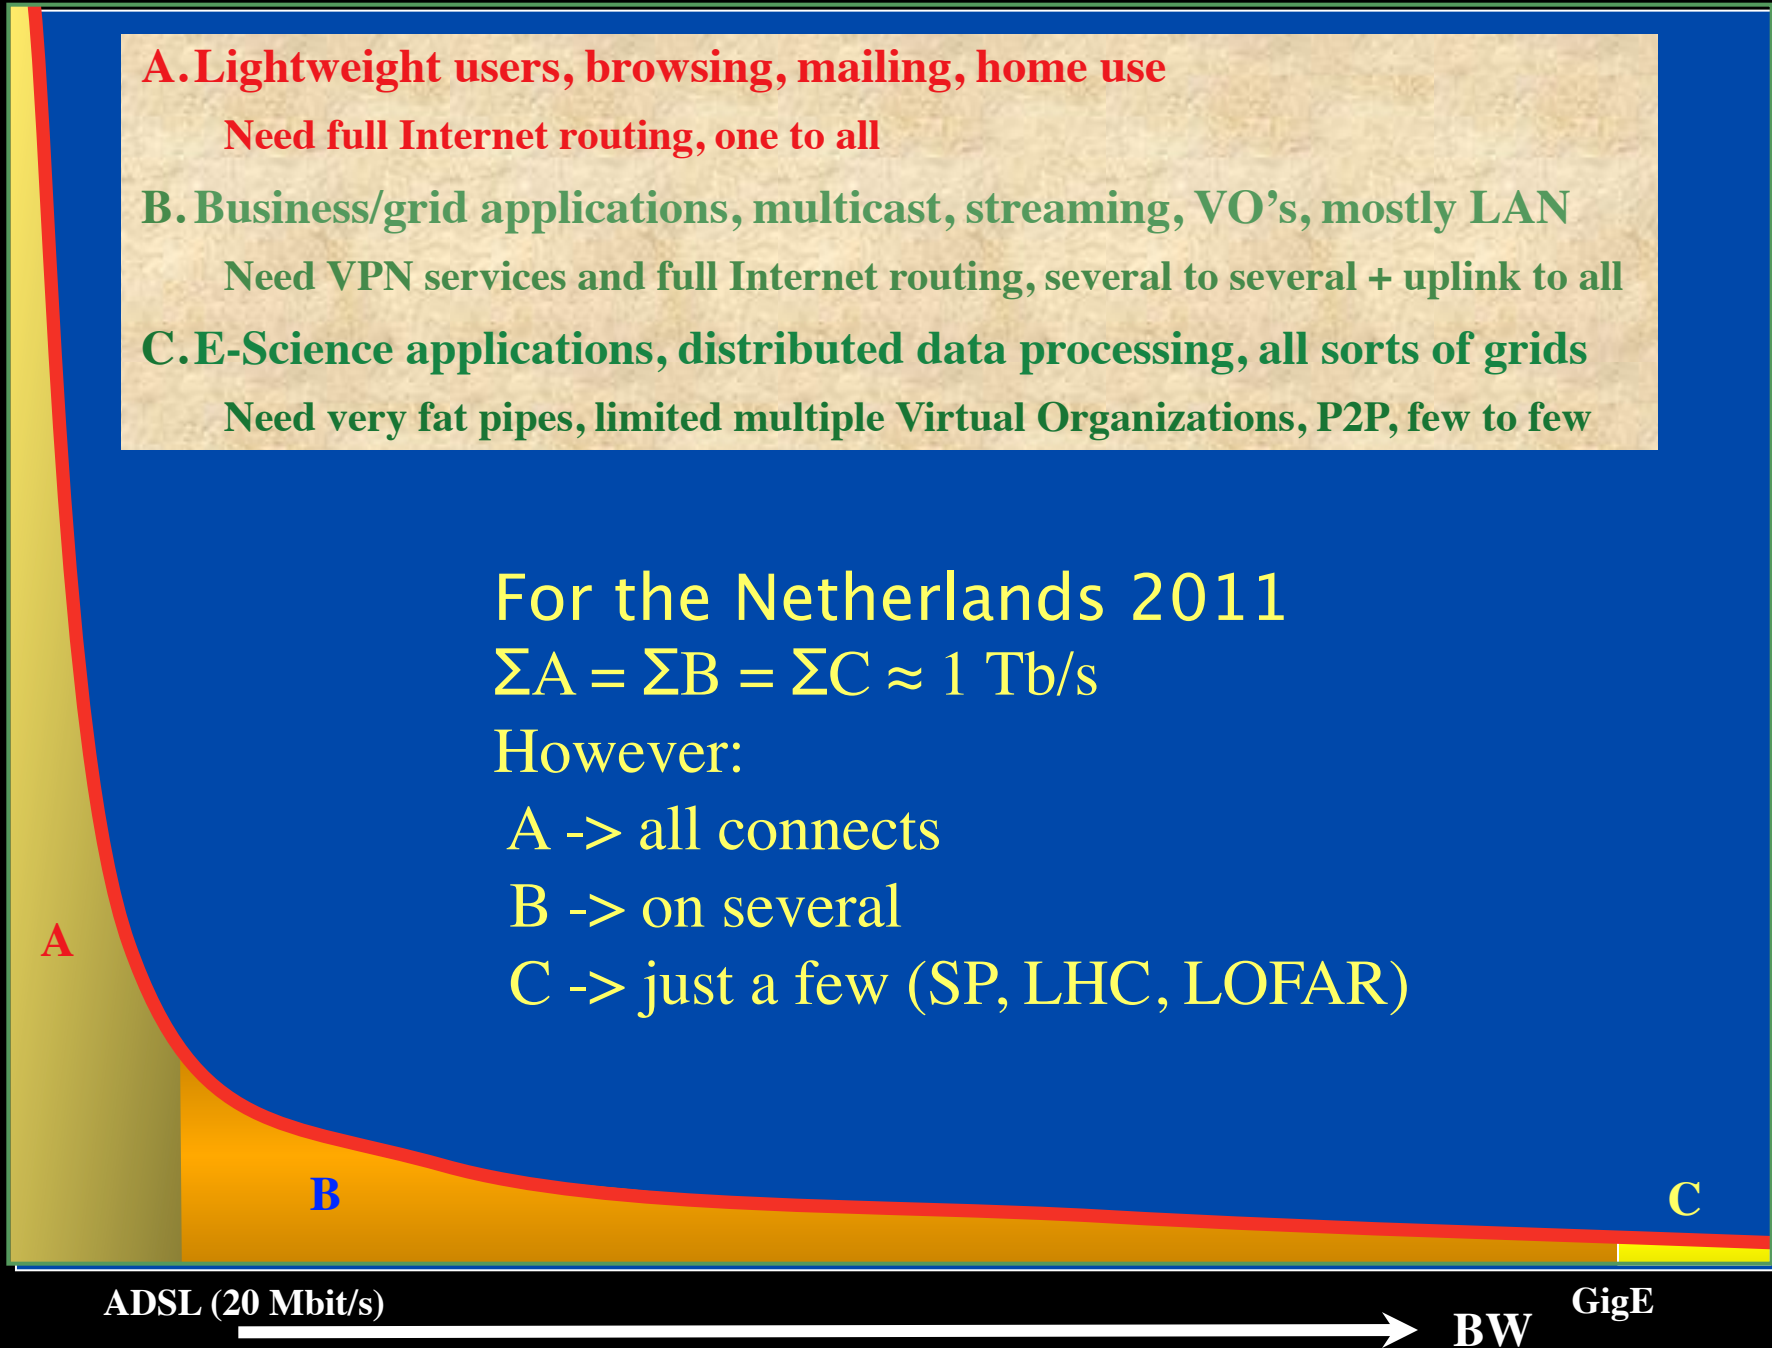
A. Lightweight users, browsing, mailing, home use

Need full Internet routing, one to all

B. Business/grid applications, multicast, streaming, VO's, mostly LAN

Need VPN services and full Internet routing, several to several + uplink to all

C. E-Science applications, distributed data processing, all sorts of grids

Need very fat pipes, limited multiple Virtual Organizations, P2P, few to few

For the Netherlands 2011

$\Sigma A = \Sigma B = \Sigma C \approx 1$ Tb/s

However:

A -> all connects

B -> on several

C -> just a few (SP, LHC, LOFAR)

A

B

C

ADSL (20 Mbit/s)

GigE

BW